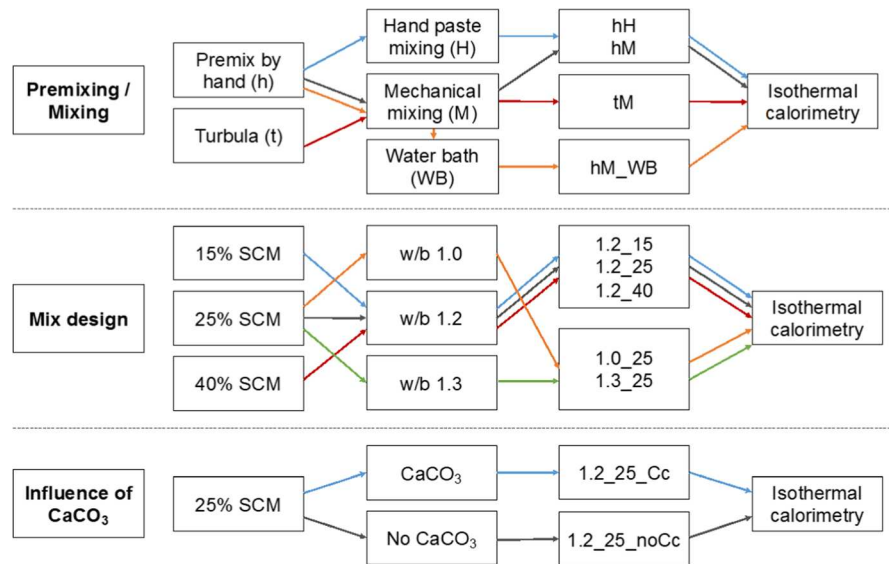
Premixing / Mixing

Premix by hand (h)

Turbula (t)

Hand paste mixing (H)

Mechanical mixing (M)

Water bath (WB)

hH
hM

tM

hM_WB

Isothermal calorimetry

Mix design

15% SCM

25% SCM

40% SCM

w/b 1.0

w/b 1.2

w/b 1.3

1.2_15
1.2_25
1.2_40

1.0_25
1.3_25

Isothermal calorimetry

Influence of $CaCO_3$

25% SCM

$CaCO_3$

No $CaCO_3$

1.2_25_Cc

1.2_25_noCc

Isothermal calorimetry